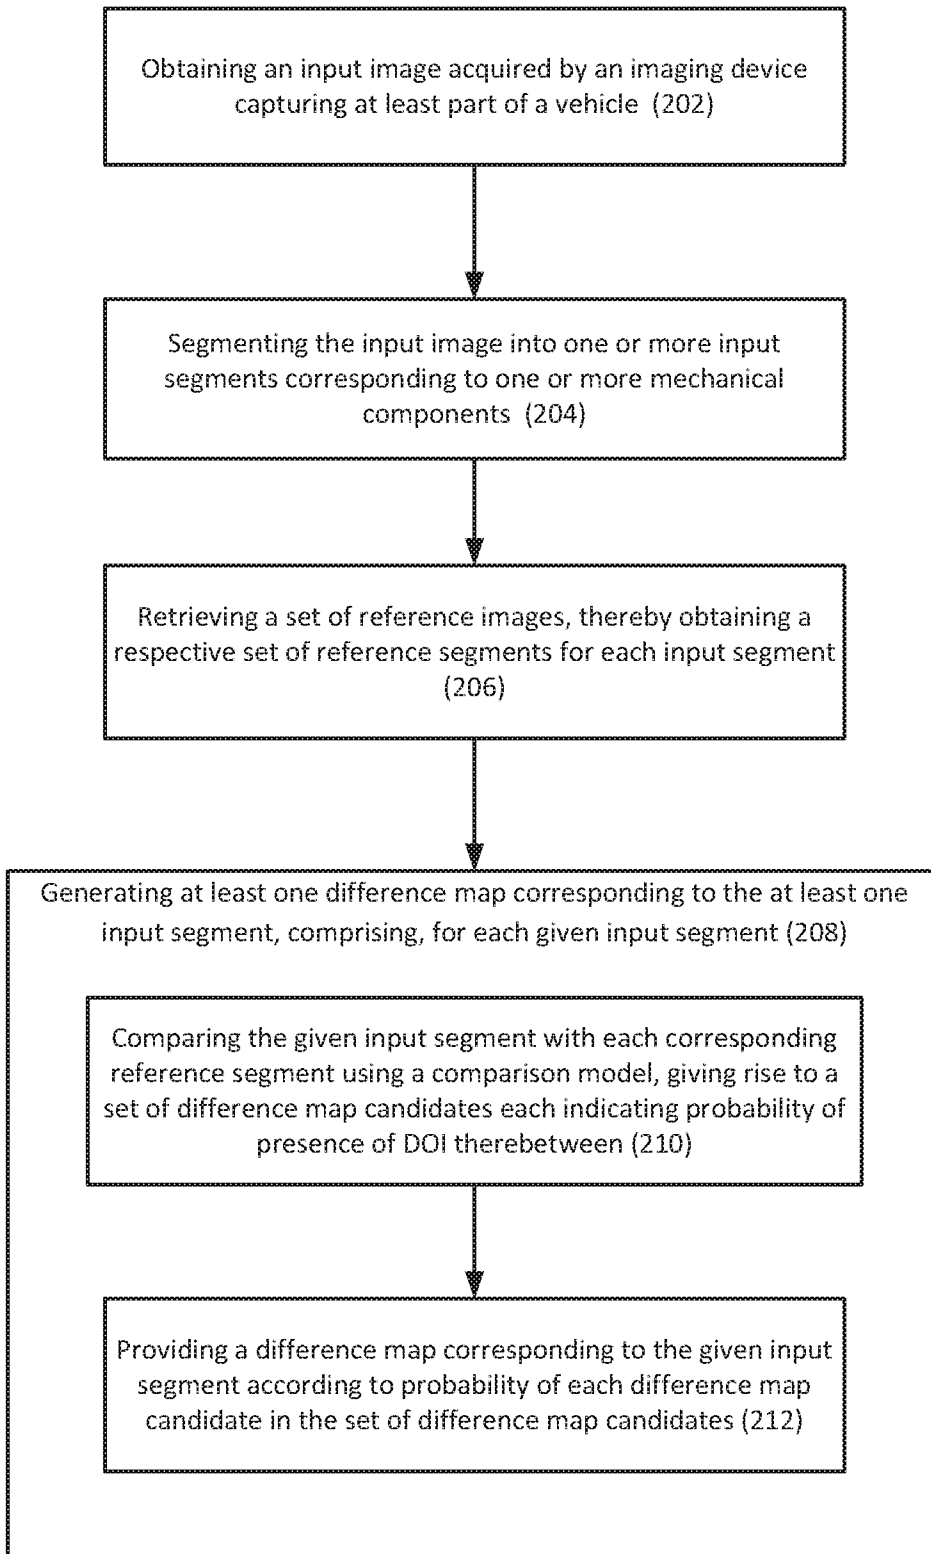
Obtaining an input image acquired by an imaging device capturing at least part of a vehicle (202)

Segmenting the input image into one or more input segments corresponding to one or more mechanical components (204)

Retrieving a set of reference images, thereby obtaining a respective set of reference segments for each input segment (206)

Generating at least one difference map corresponding to the at least one input segment, comprising, for each given input segment (208)

Comparing the given input segment with each corresponding reference segment using a comparison model, giving rise to a set of difference map candidates each indicating probability of presence of DOI therebetween (210)

Providing a difference map corresponding to the given input segment according to probability of each difference map candidate in the set of difference map candidates (212)